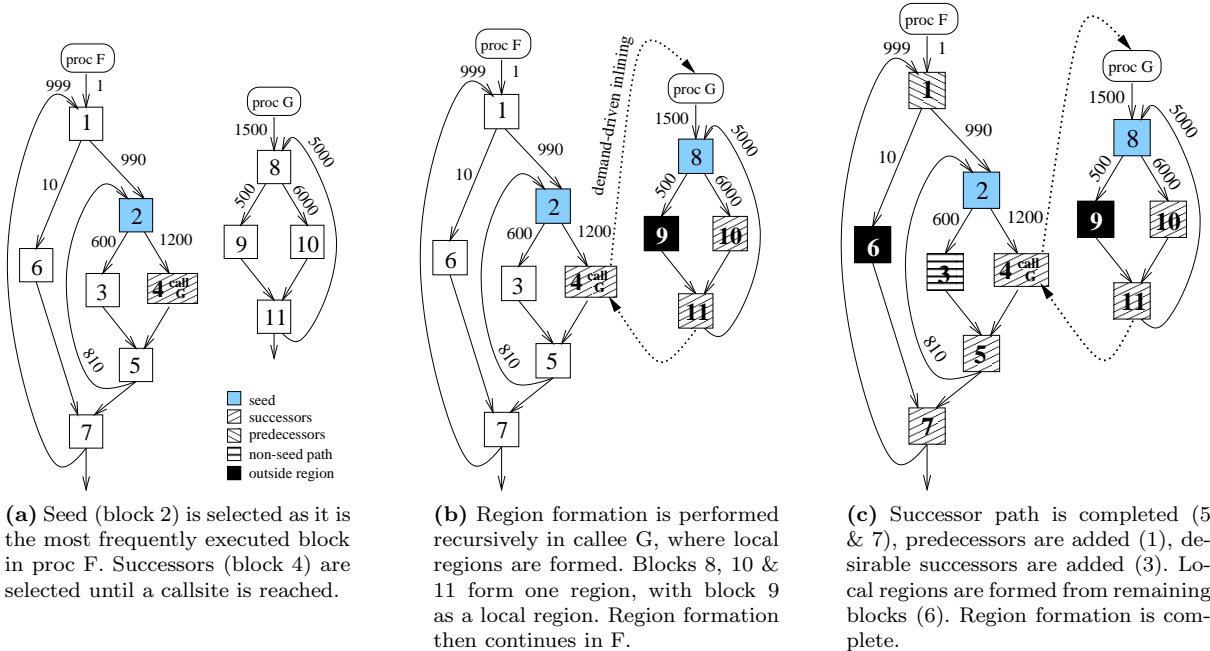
proc F
999
1
1
990
10
2
600
1200
6
3
4 call G
810
5
7

proc G
1500
5000
8
500
6000
9
10
11

seed
successors
predecessors
non-seed path
outside region

**(a)** Seed (block 2) is selected as it is the most frequently executed block in proc F. Successors (block 4) are selected until a callsite is reached.

proc F
999
1
1
990
10
2
600
1200
6
3
4 call G
810
5
7
demand-driven inlining
proc G
1500
5000
8
500
6000
9
10
11

**(b)** Region formation is performed recursively in callee G, where local regions are formed. Blocks 8, 10 & 11 form one region, with block 9 as a local region. Region formation then continues in F.

proc F
999
1
1
990
10
2
600
1200
6
3
4 call G
810
5
7
proc G
1500
5000
8
500
6000
9
10
11

**(c)** Successor path is completed (5 & 7), predecessors are added (1), desirable successors are added (3). Local regions are formed from remaining blocks (6). Region formation is complete.